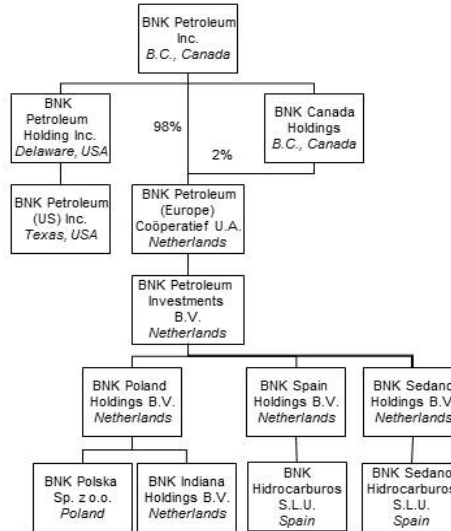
BNK Petroleum Inc.
*B.C., Canada*

BNK Petroleum Holding Inc.
*Delaware, USA*

98%

BNK Canada Holdings
*B.C., Canada*

2%

BNK Petroleum (US) Inc.
*Texas, USA*

BNK Petroleum (Europe) Coöperatief U.A.
*Netherlands*

BNK Petroleum Investments B.V.
*Netherlands*

BNK Poland Holdings B.V.
*Netherlands*

BNK Spain Holdings B.V.
*Netherlands*

BNK Sedano Holdings B.V.
*Netherlands*

BNK Polska Sp. z o.o.
*Poland*

BNK Indiana Holdings B.V.
*Netherlands*

BNK Hidrocarburos S.L.U.
*Spain*

BNK Sedano Hidrocarburos S.L.U.
*Spain*